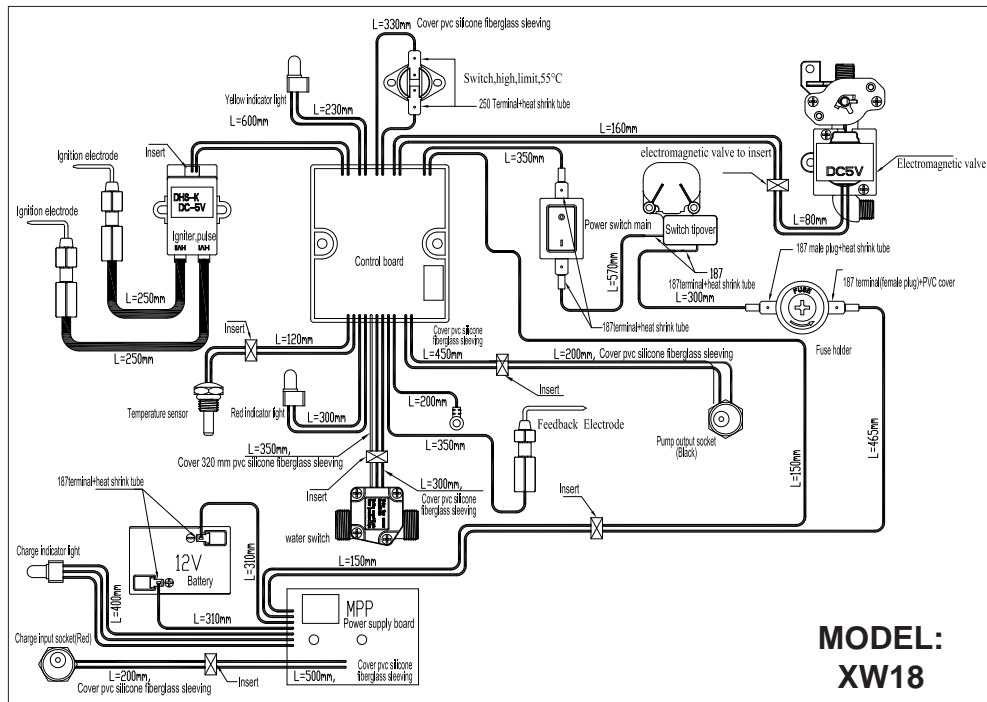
L=330mm Cover pvc silicone fiberglass sleeving

Switch,high,limit,55°C

250 Terminal+heat shrink tube

Yellow indicator light

L=230mm

L=600mm

L=160mm

Ignition electrode

Insert

L=350mm

electromagnetic valve to insert

DC5V

Electromagnetic valve

Ignition electrode

DH8-K DC-5V

Igniter,pulse

Control board

Power switch main

Switch tipover

L=80mm

187 male plug+heat shrink tube

L=250mm

L=570mm

187

187terminal+heat shrink tube

L=300mm

187 terminal(female plug)+PVC cover

FUSE

187terminal+heat shrink tube

L=250mm

Insert

L=120mm

Cover pvc silicone fiberglass sleeving

L=450mm

L=200mm, Cover pvc silicone fiberglass sleeving

Fuse holder

Insert

Temperature sensor

Red indicator light

L=300mm

L=200mm

Feedback Electrode

L=350mm

Pump output socket (Black)

L=150mm

L=465mm

L=350mm, Cover 320 mm pvc silicone fiberglass sleeving

Insert

L=300mm, Cover pvc silicone fiberglass sleeving

Insert

187terminal+heat shrink tube

water switch

12V Battery

L=310mm

L=150mm

Charge indicator light

L=400mm

L=310mm

MPP

Power supply board

Charge input socket(Red)

L=200mm, Cover pvc silicone fiberglass sleeving

Insert

L=500mm,

Cover pvc silicone fiberglass sleeving

MODEL: XW18